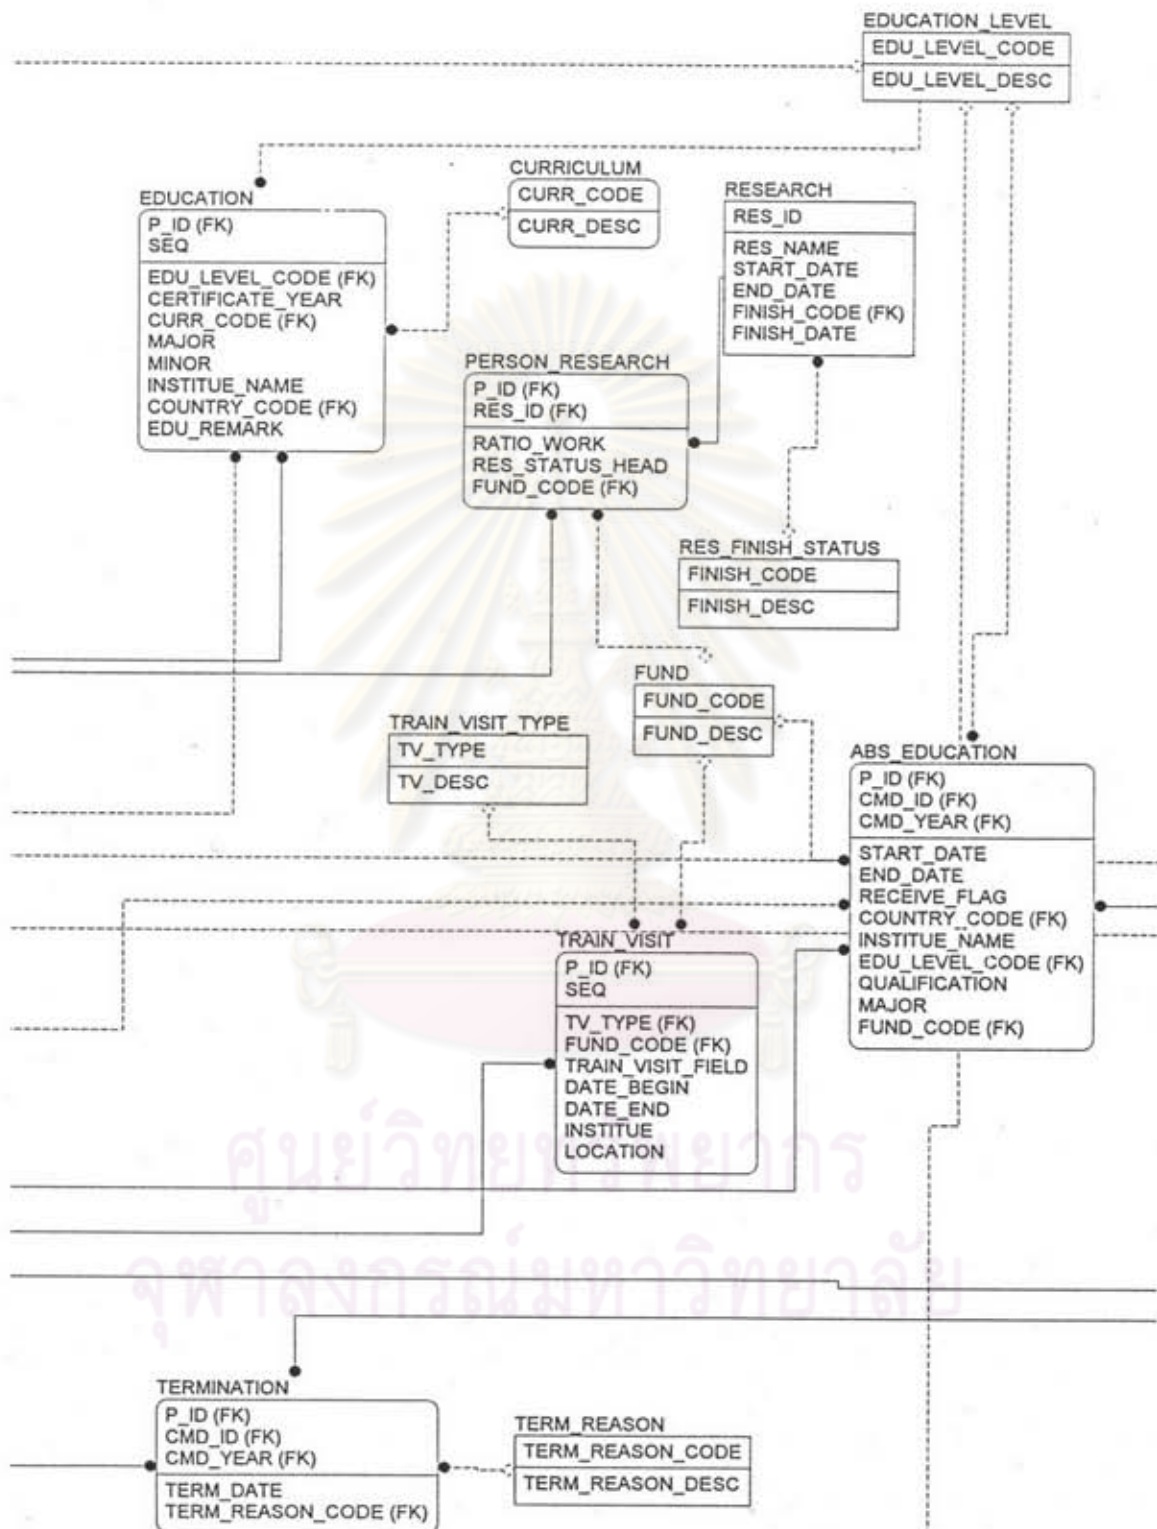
EDUCATION_LEVEL
EDU_LEVEL_CODE
EDU_LEVEL_DESC

CURRICULUM
CURR_CODE
CURR_DESC

EDUCATION
P_ID (FK)
SEQ
EDU_LEVEL_CODE (FK)
CERTIFICATE_YEAR
CURR_CODE (FK)
MAJOR
MINOR
INSTITUE_NAME
COUNTRY_CODE (FK)
EDU_REMARK

RESEARCH
RES_ID
RES_NAME
START_DATE
END_DATE
FINISH_CODE (FK)
FINISH_DATE

PERSON_RESEARCH
P_ID (FK)
RES_ID (FK)
RATIO_WORK
RES_STATUS_HEAD
FUND_CODE (FK)

RES_FINISH_STATUS
FINISH_CODE
FINISH_DESC

FUND
FUND_CODE
FUND_DESC

TRAIN_VISIT_TYPE
TV_TYPE
TV_DESC

ABS_EDUCATION
P_ID (FK)
CMD_ID (FK)
CMD_YEAR (FK)
START_DATE
END_DATE
RECEIVE_FLAG
COUNTRY_CODE (FK)
INSTITUE_NAME
EDU_LEVEL_CODE (FK)
QUALIFICATION
MAJOR
FUND_CODE (FK)

TRAIN_VISIT
P_ID (FK)
SEQ
TV_TYPE (FK)
FUND_CODE (FK)
TRAIN_VISIT_FIELD
DATE_BEGIN
DATE_END
INSTITUE
LOCATION

ศูนย์วิทยทรัพยากร
จุฬาลงกรณ์มหาวิทยาลัย

TERMINATION
P_ID (FK)
CMD_ID (FK)
CMD_YEAR (FK)
TERM_DATE
TERM_REASON_CODE (FK)

TERM_REASON
TERM_REASON_CODE
TERM_REASON_DESC